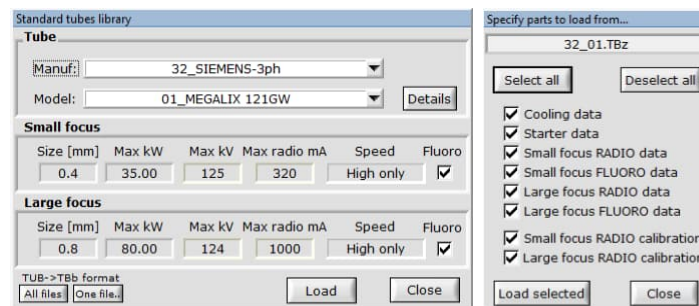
Standard tubes library

Tube

Manuf: 32_SIEMENS-3ph

Model: 01_MEGALIX 121GW

Details

Small focus

| Size [mm] | Max kW | Max kV | Max radio mA | Speed | Fluoro |
|---|---|---|---|---|---|
| 0.4 | 35.00 | 125 | 320 | High only | ☑ |

Large focus

| Size [mm] | Max kW | Max kV | Max radio mA | Speed | Fluoro |
|---|---|---|---|---|---|
| 0.8 | 80.00 | 124 | 1000 | High only | ☑ |

TUB->TBb format

All files One file..

Load

Close

Specify parts to load from...

32_01.TBz

Select all

Deselect all

☑ Cooling data
☑ Starter data
☑ Small focus RADIO data
☑ Small focus FLUORO data
☑ Large focus RADIO data
☑ Large focus FLUORO data
☑ Small focus RADIO calibration
☑ Large focus RADIO calibration

Load selected

Close